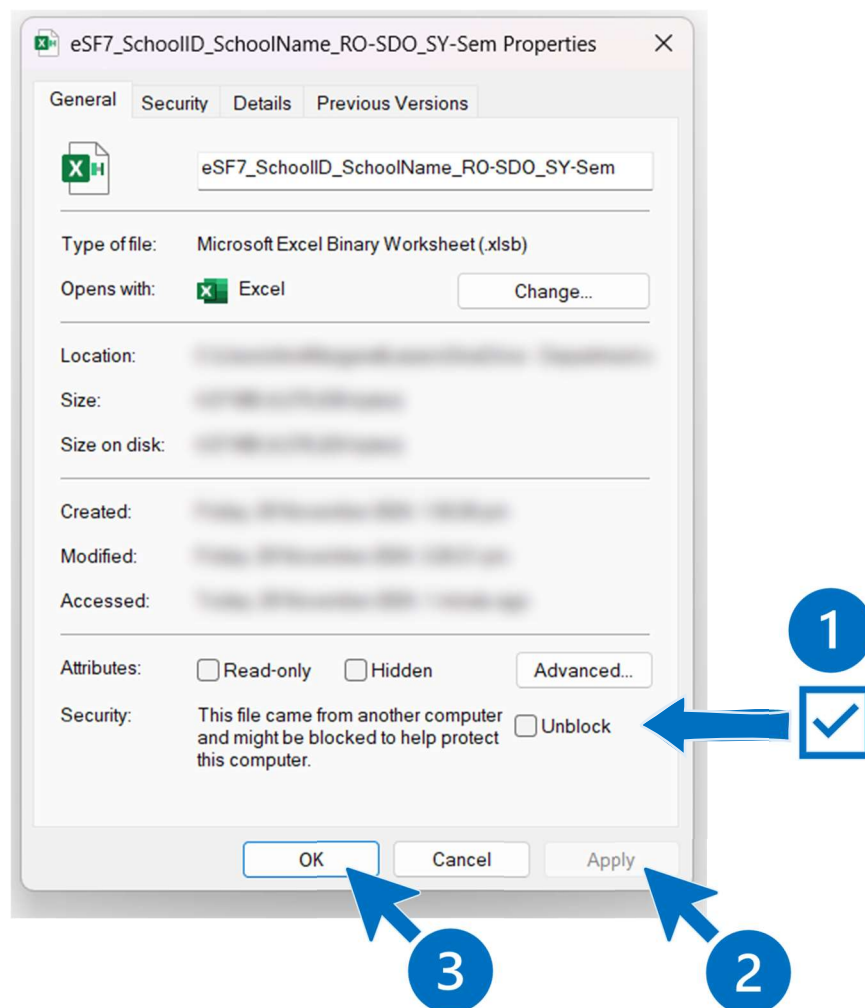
eSF7_SchoolID_SchoolName_RO-SDO_SY-Sem Properties ×

General | Security | Details | Previous Versions

eSF7_SchoolID_SchoolName_RO-SDO_SY-Sem

Type of file: Microsoft Excel Binary Worksheet (.xlsb)

Opens with: Excel Change...

Location: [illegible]

Size: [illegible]

Size on disk: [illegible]

Created: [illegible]

Modified: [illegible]

Accessed: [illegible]

Attributes: Read-only Hidden Advanced...

Security: This file came from another computer and might be blocked to help protect this computer. Unblock

1

OK Cancel Apply

3

2